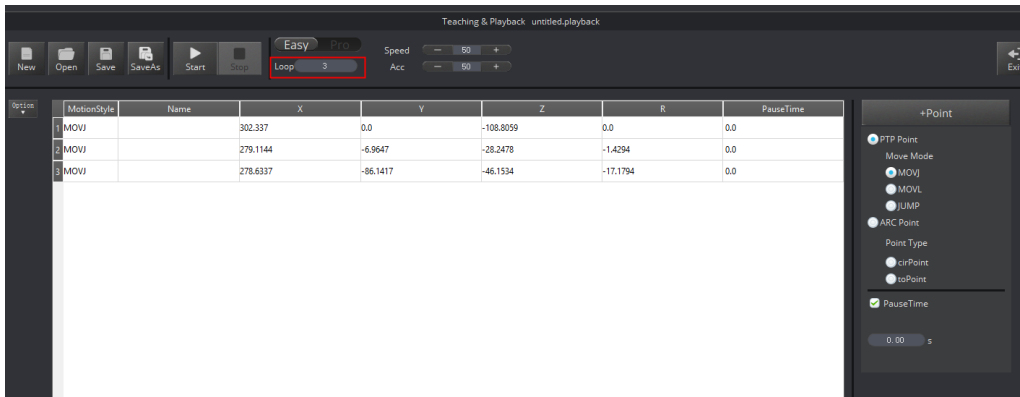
Teaching & Playback untitled.playback

New Open Save SaveAs Start Stop

Easy Pro

Loop 3

Speed — 50 +

Acc — 50 +

Exi

Option

| | MotionStyle | Name | X | Y | Z | R | PauseTime |
|---|---|---|---|---|---|---|---|
| 1 | MOVJ | | 302.337 | 0.0 | -108.8059 | 0.0 | 0.0 |
| 2 | MOVJ | | 279.1144 | -6.9647 | -28.2478 | -1.4294 | 0.0 |
| 3 | MOVJ | | 278.6337 | -86.1417 | -46.1534 | -17.1794 | 0.0 |

+Point

PTP Point

Move Mode

MOVJ

MOVL

JUMP

ARC Point

Point Type

cirPoint

toPoint

PauseTime

0.00 s